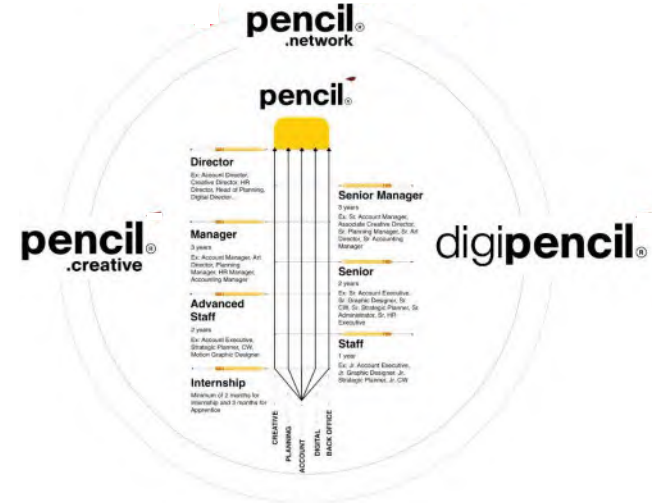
pencil®
.network

pencil®

pencil®
.creative

digipencil®

Director
Ex: Account Director, Creative Director, HR Director, Head of Planning, Digital Director...

Manager
3 years
Ex: Account Manager, Art Director, Planning Manager, HR Manager, Accounting Manager

Advanced Staff
2 years
Ex: Account Executive, Strategic Planner, CW, Motion Graphic Designer

Internship
Minimum of 2 months for Internship and 3 months for Apprentice

Senior Manager
3 years
Ex: Sr. Account Manager, Associate Creative Director, Sr. Planning Manager, Sr. Art Director, Sr. Accounting Manager

Senior
2 years
Ex: Sr. Account Executive, Sr. Graphic Designer, Sr. CW, Sr. Strategic Planner, Sr. Administrator, Sr. HR Executive

Staff
1 year
Ex: Jr. Account Executive, Jr. Graphic Designer, Jr. Strategic Planner, Jr. CW

CREATIVE
PLANNING
ACCOUNT
DIGITAL
BACK OFFICE